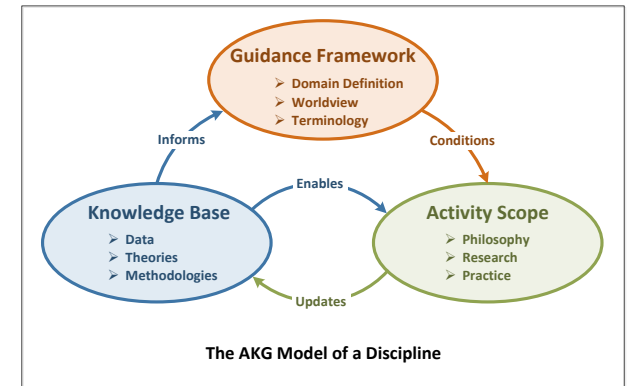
Guidance Framework
➢ Domain Definition
➢ Worldview
➢ Terminology

Informs

Conditions

Enables

Knowledge Base
➢ Data
➢ Theories
➢ Methodologies

Activity Scope
➢ Philosophy
➢ Research
➢ Practice

Updates

The AKG Model of a Discipline